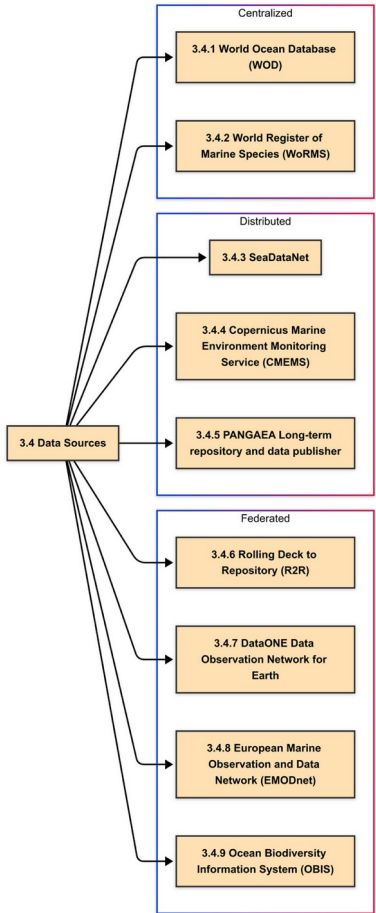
3.4 Data Sources

Centralized

3.4.1 World Ocean Database (WOD)

3.4.2 World Register of Marine Species (WoRMS)

Distributed

3.4.3 SeaDataNet

3.4.4 Copernicus Marine Environment Monitoring Service (CMEMS)

3.4.5 PANGAEA Long-term repository and data publisher

Federated

3.4.6 Rolling Deck to Repository (R2R)

3.4.7 DataONE Data Observation Network for Earth

3.4.8 European Marine Observation and Data Network (EMODnet)

3.4.9 Ocean Biodiversity Information System (OBIS)